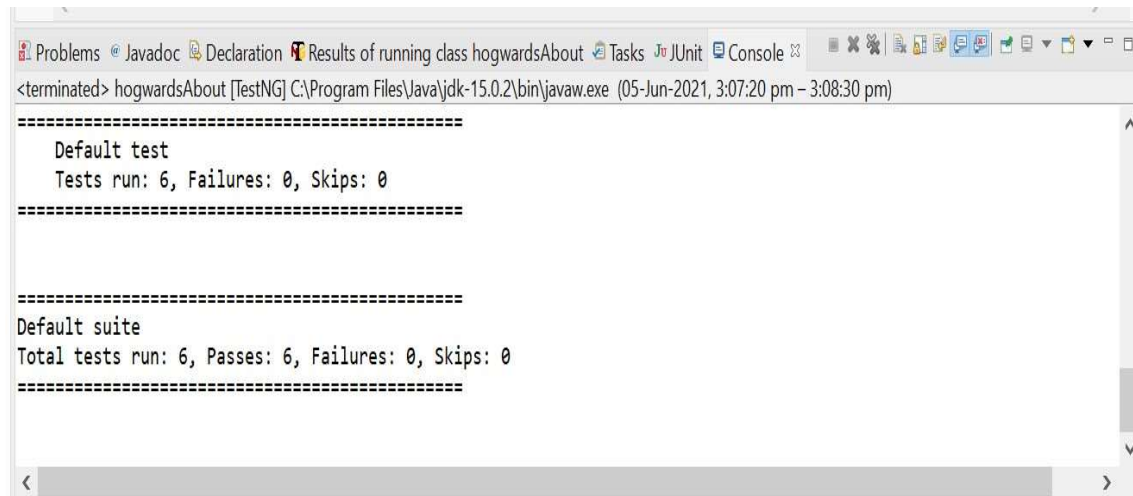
Problems Javadoc Declaration Results of running class hogwardsAbout Tasks JUnit Console

<terminated> hogwardsAbout [TestNG] C:\Program Files\Java\jdk-15.0.2\bin\javaw.exe (05-Jun-2021, 3:07:20 pm – 3:08:30 pm)

===============================================
Default test
Tests run: 6, Failures: 0, Skips: 0
===============================================

===============================================
Default suite
Total tests run: 6, Passes: 6, Failures: 0, Skips: 0
===============================================